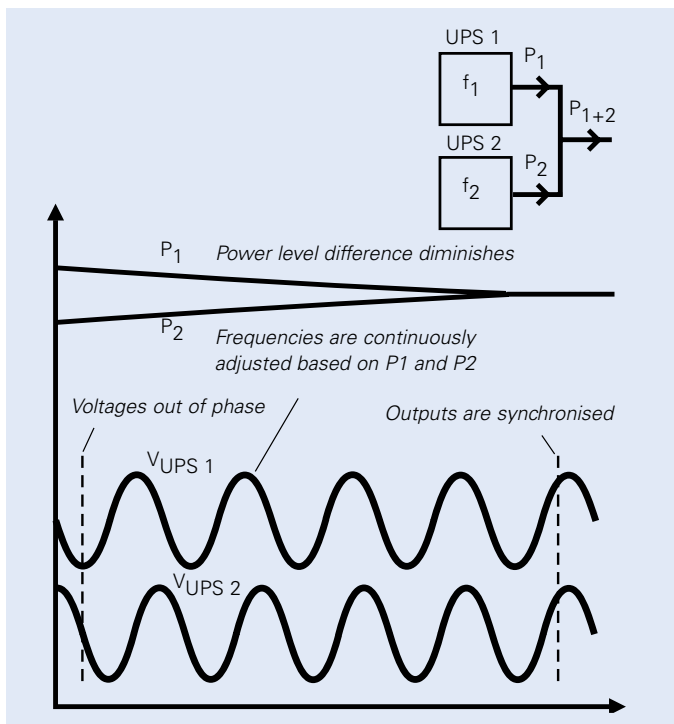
UPS 1

$f_1$

$P_1$

$P_{1+2}$

UPS 2

$f_2$

$P_2$

$P_1$ Power level difference diminishes

$P_2$ Frequencies are continuously adjusted based on P1 and P2

Voltages out of phase

Outputs are synchronised

$V_{UPS\ 1}$

$V_{UPS\ 2}$